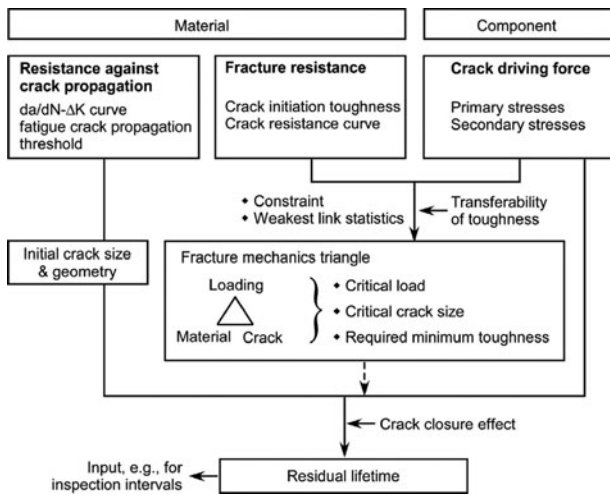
Material

Component

Resistance against crack propagation

da/dN-ΔK curve fatigue crack propagation threshold

Fracture resistance

Crack initiation toughness
Crack resistance curve

Crack driving force

Primary stresses
Secondary stresses

• Constraint
• Weakest link statistics

Transferability of toughness

Initial crack size & geometry

Fracture mechanics triangle

Loading

Material Crack

• Critical load
• Critical crack size
• Required minimum toughness

Crack closure effect

Input, e.g., for inspection intervals

Residual lifetime